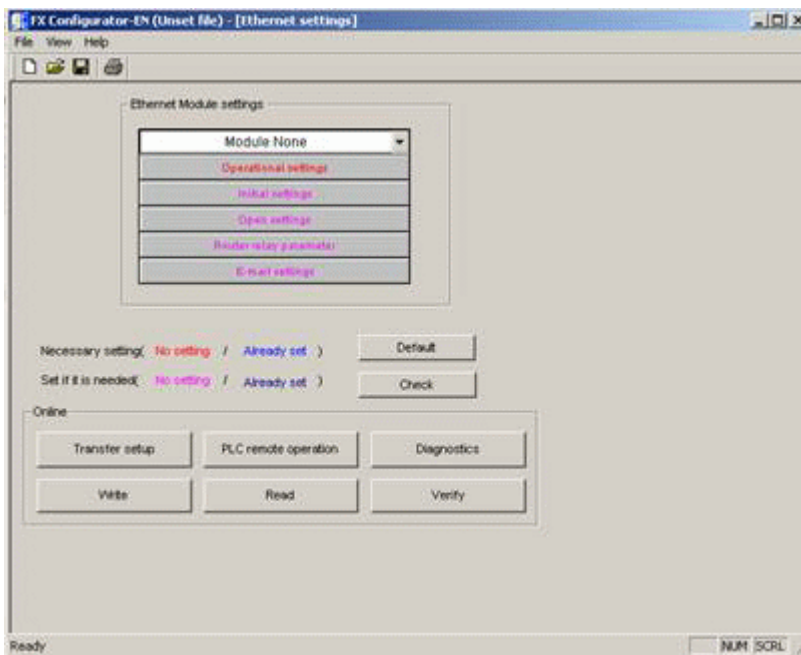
FX Configurator-EN (Unset file) - [Ethernet settings]

File View Help

Ethernet Module settings

Module None

Operational settings

Initial settings

Open settings

Router relay parameter

E-mail settings

Necessary setting( No setting / Already set )

Default

Set if it is needed( No setting / Already set )

Check

Online

Transfer setup

PLC remote operation

Diagnostics

Write

Read

Verify

Ready

NUM SCRL